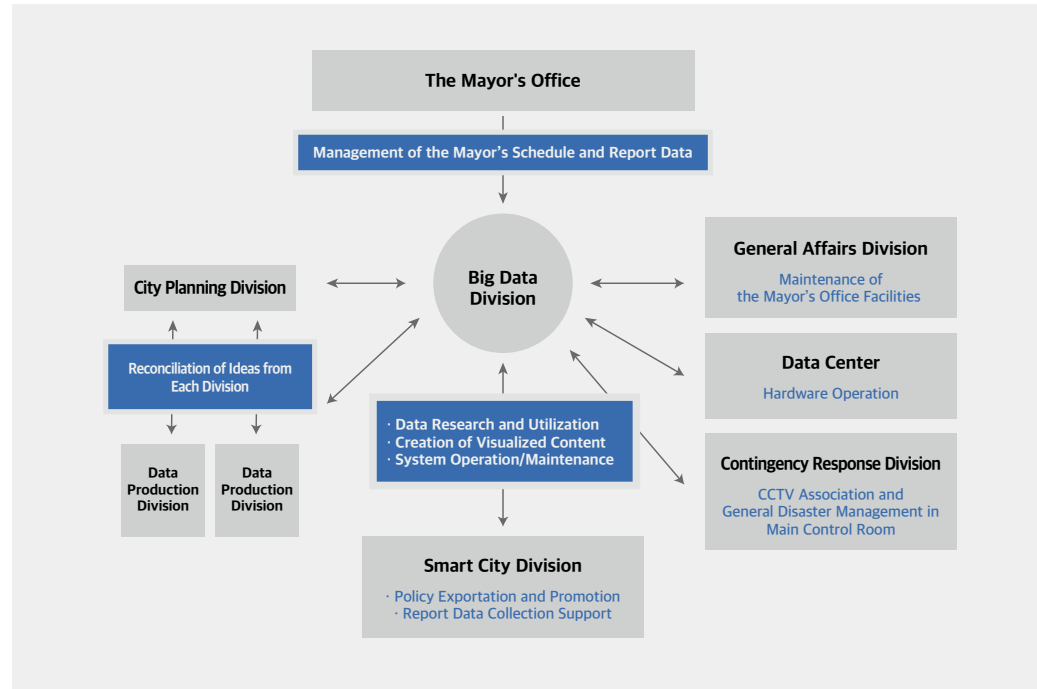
The Mayor's Office

Management of the Mayor's Schedule and Report Data

Big Data Division

City Planning Division

Reconciliation of Ideas from Each Division

Data Production Division

Data Production Division

General Affairs Division

Maintenance of the Mayor's Office Facilities

Data Center

Hardware Operation

Contingency Response Division

CCTV Association and General Disaster Management in Main Control Room

· Data Research and Utilization
· Creation of Visualized Content
· System Operation/Maintenance

Smart City Division

· Policy Exportation and Promotion
· Report Data Collection Support